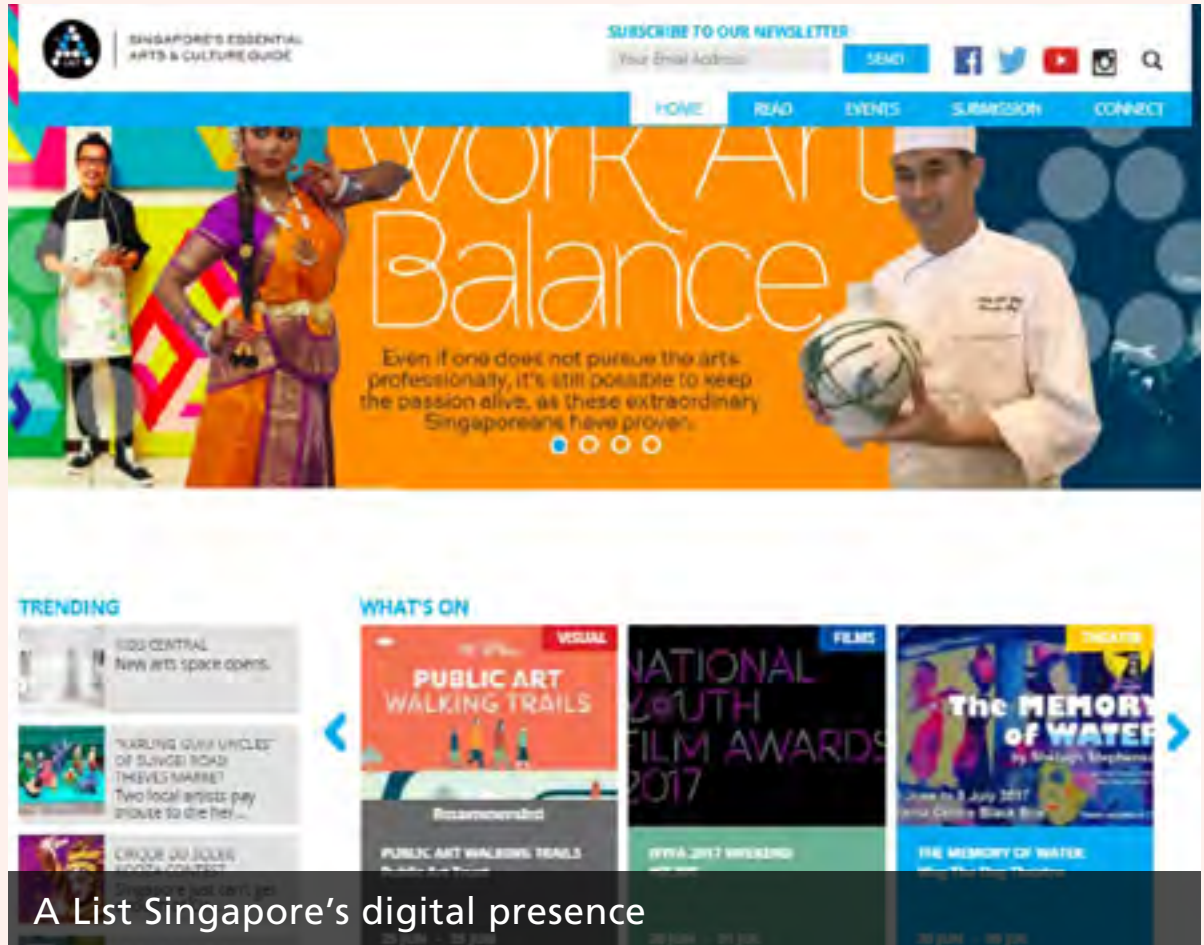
SINGAPORE'S ESSENTIAL ARTS & CULTURE GUIDE

SUBSCRIBE TO OUR NEWSLETTER

Your Email Address

SEND

HOME READ EVENTS SUBMISSION CONNECT

Work Art Balance

Even if one does not pursue the arts professionally, it's still possible to keep the passion alive, as these extraordinary Singaporeans have proven.

TRENDING

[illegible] CENTRAL
New arts space opens.

"KARUNG GUNI UNCLES" OF SUNGEI ROAD THIEVES MARKET
Two local artists pay tribute to the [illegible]...

CIRQUE DU SOLEIL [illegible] CONTEST
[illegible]

WHAT'S ON

VISUAL

PUBLIC ART WALKING TRAILS

Recommended

PUBLIC ART WALKING TRAILS
Public Art Trust

FILMS

NATIONAL YOUTH FILM AWARDS 2017

NYFA 2017 WEEKEND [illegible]

THEATRE

The MEMORY of WATER
by Shelagh Stephenson

June to 8 July 2017
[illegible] Centre Black Box

THE MEMORY OF WATER
Wig The Big Theatre

A List Singapore's digital presence